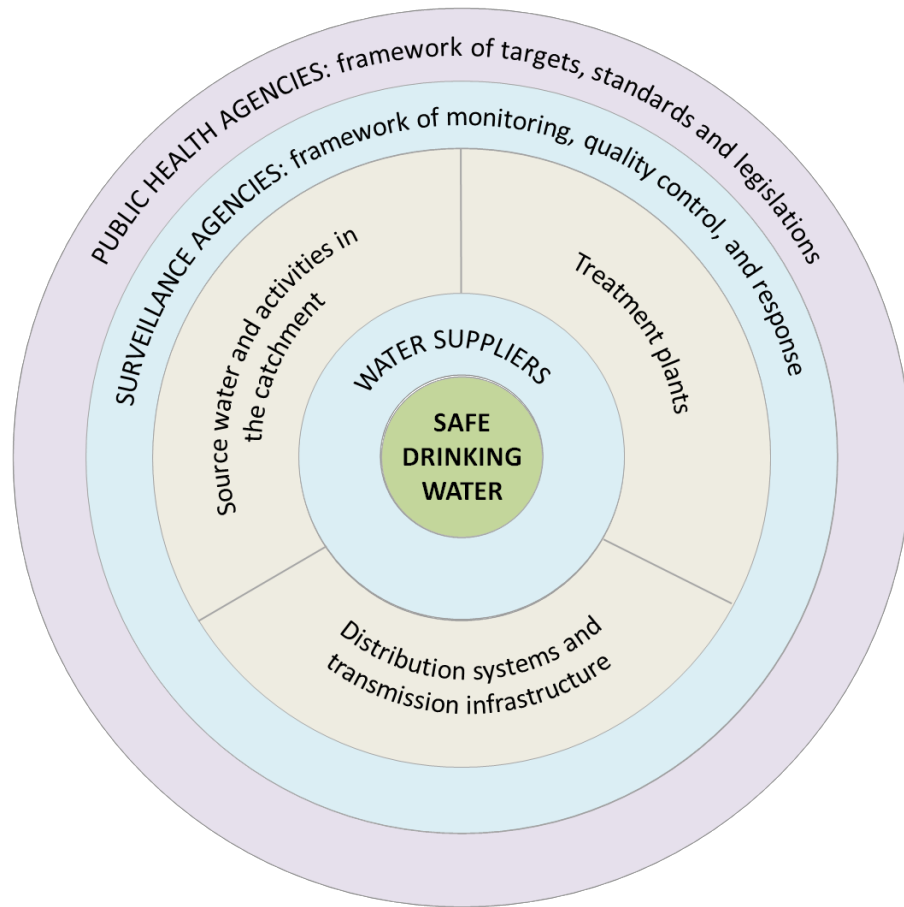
PUBLIC HEALTH AGENCIES: framework of targets, standards and legislations

SURVEILLANCE AGENCIES: framework of monitoring, quality control, and response

Source water and activities in the catchment

Treatment plants

Distribution systems and transmission infrastructure

WATER SUPPLIERS

SAFE DRINKING WATER